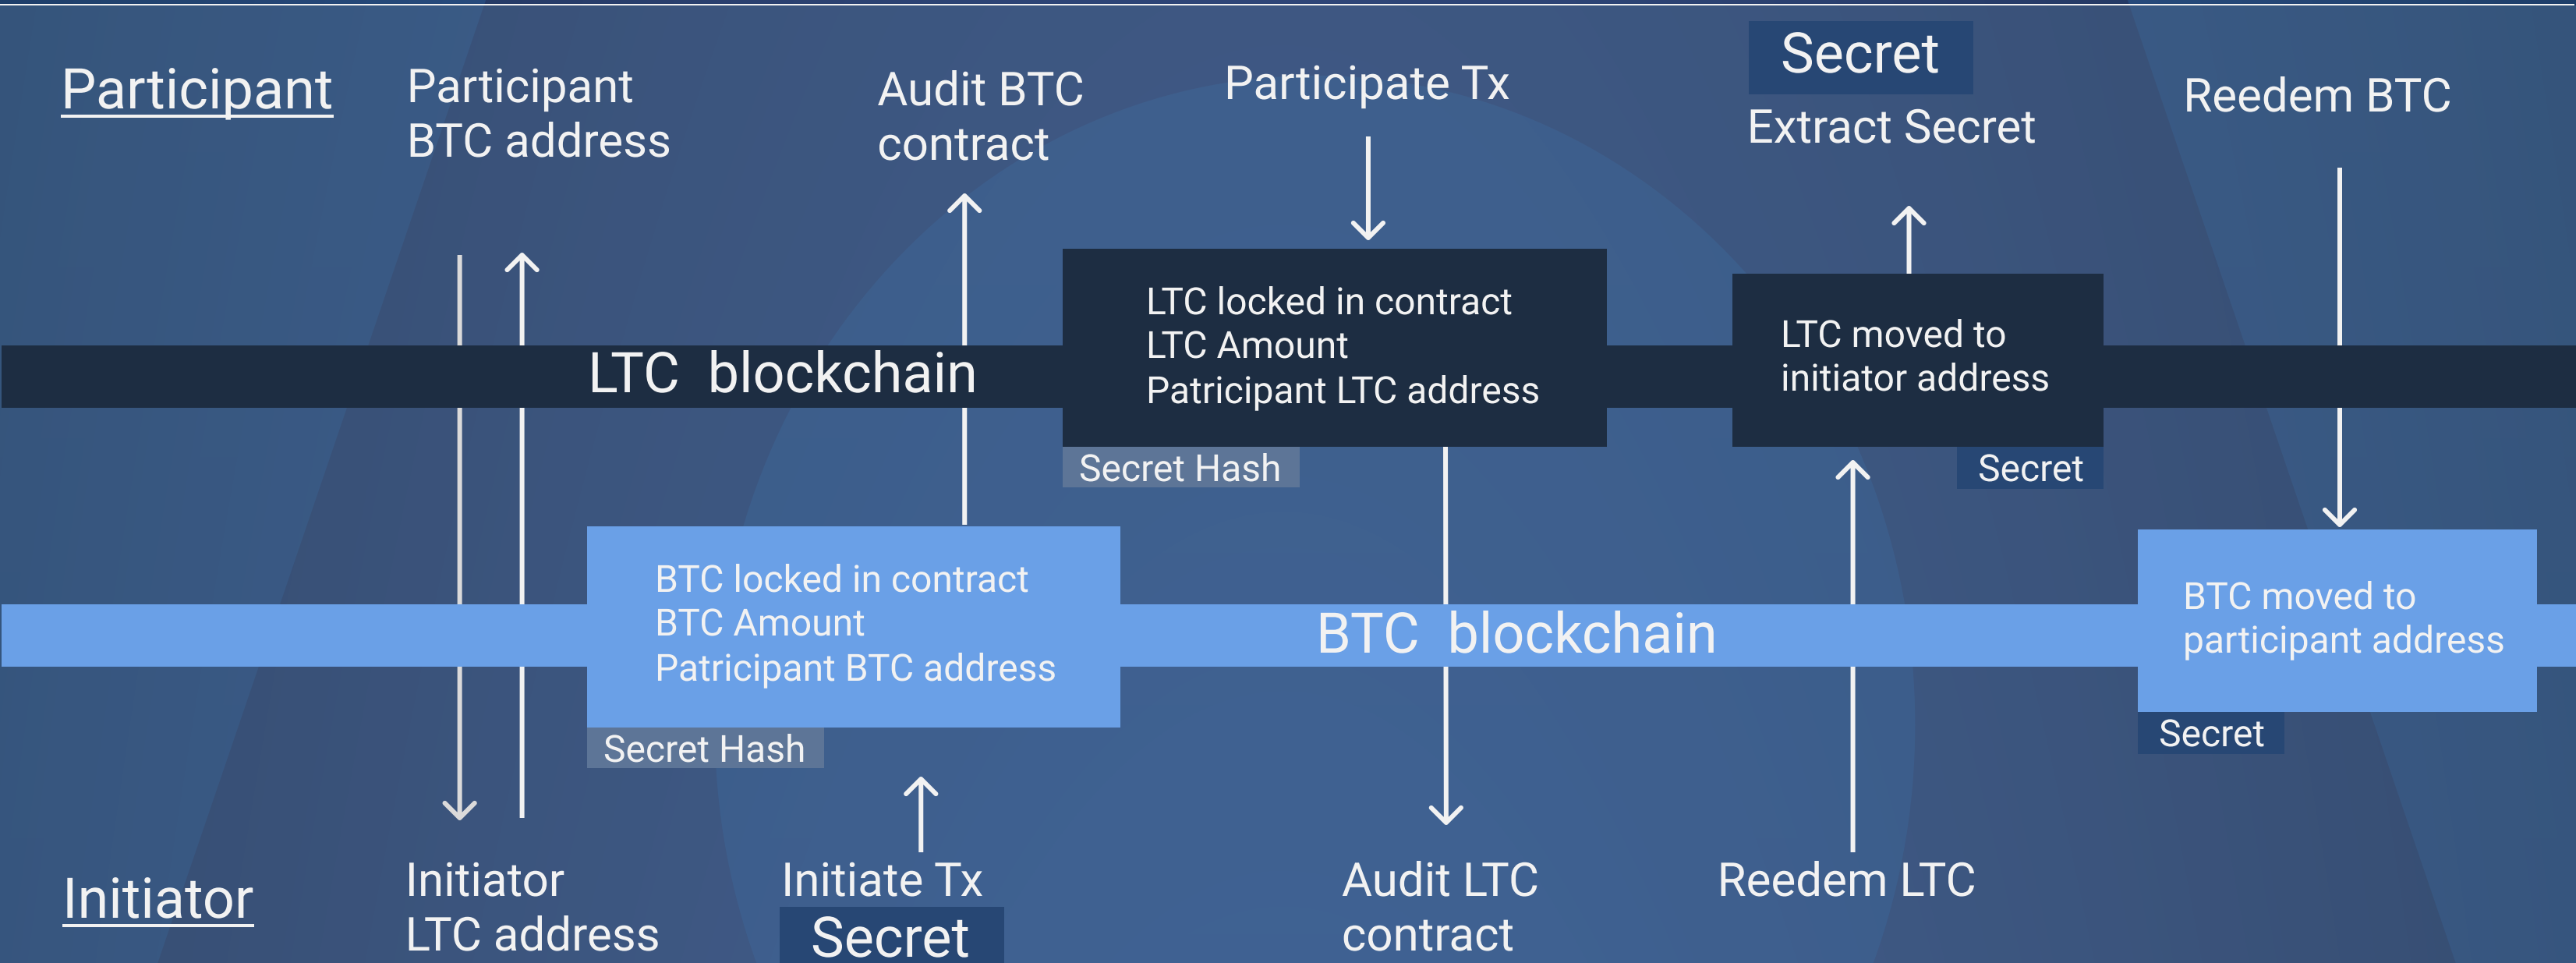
Participant

Participant BTC address

Audit BTC contract

Participate Tx

Secret

Extract Secret

Reedem BTC

LTC blockchain

LTC locked in contract
LTC Amount
Patricipant LTC address

Secret Hash

LTC moved to initiator address

Secret

BTC locked in contract
BTC Amount
Patricipant BTC address

Secret Hash

BTC blockchain

BTC moved to participant address

Secret

Initiator

Initiator LTC address

Initiate Tx

Secret

Audit LTC contract

Reedem LTC